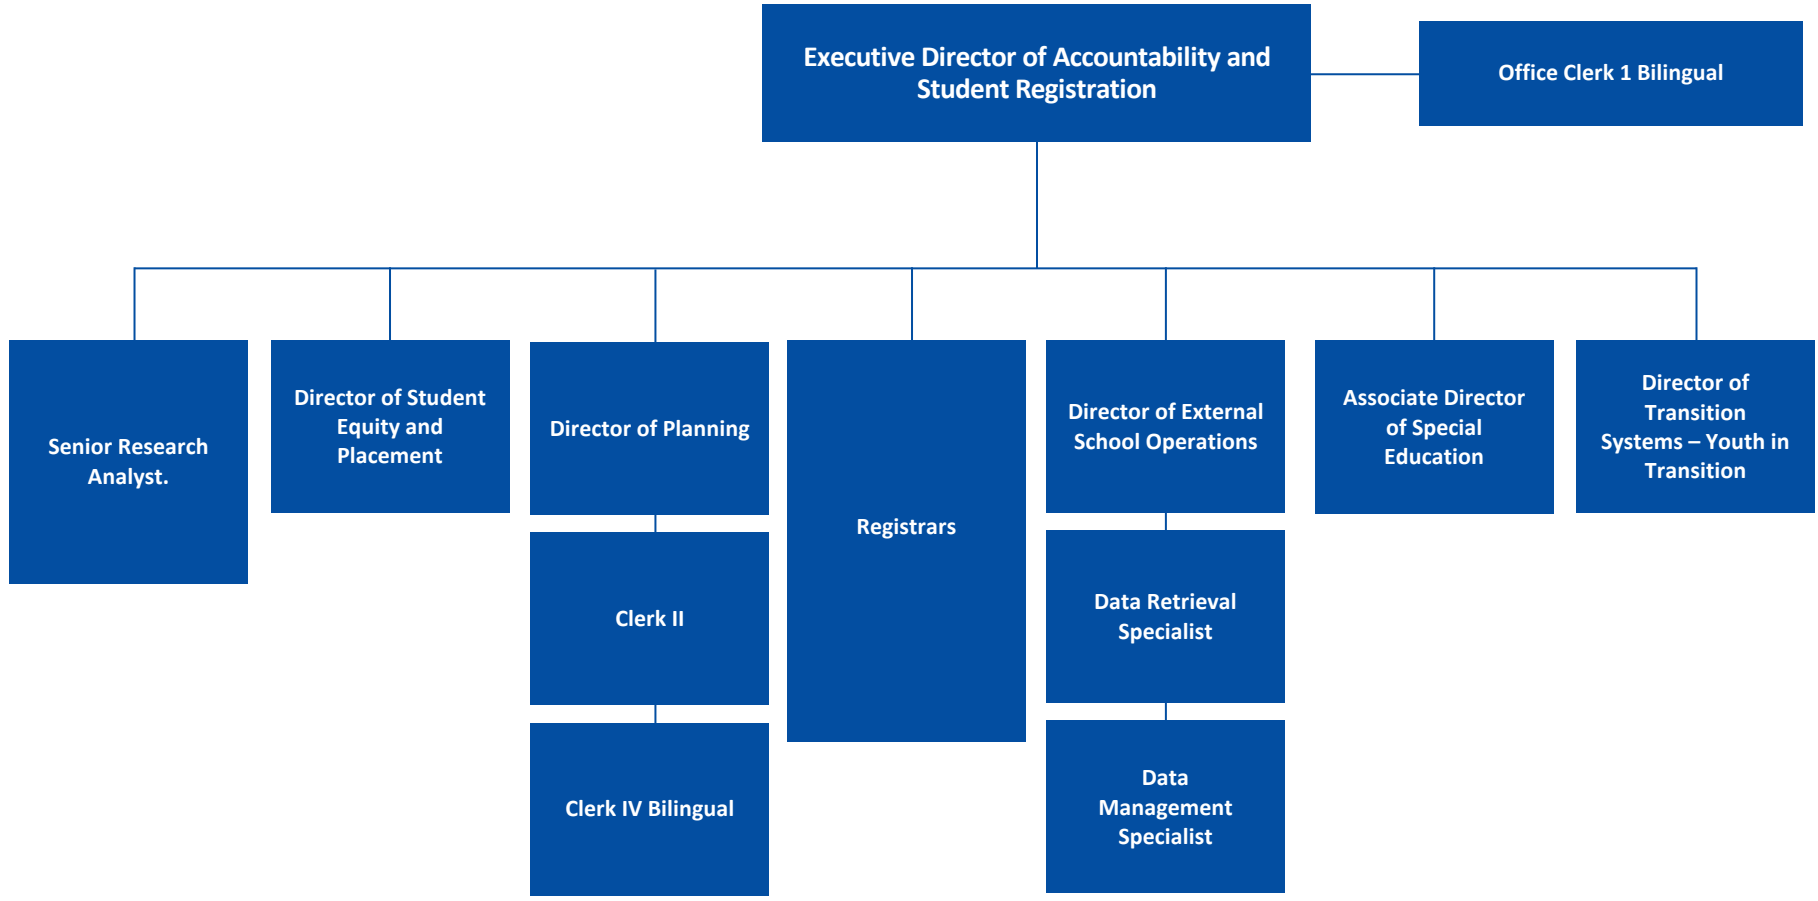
Executive Director of Accountability and Student Registration

Office Clerk 1 Bilingual

Senior Research Analyst.

Director of Student Equity and Placement

Director of Planning

Clerk II

Clerk IV Bilingual

Registrars

Director of External School Operations

Data Retrieval Specialist

Data Management Specialist

Associate Director of Special Education

Director of Transition Systems – Youth in Transition